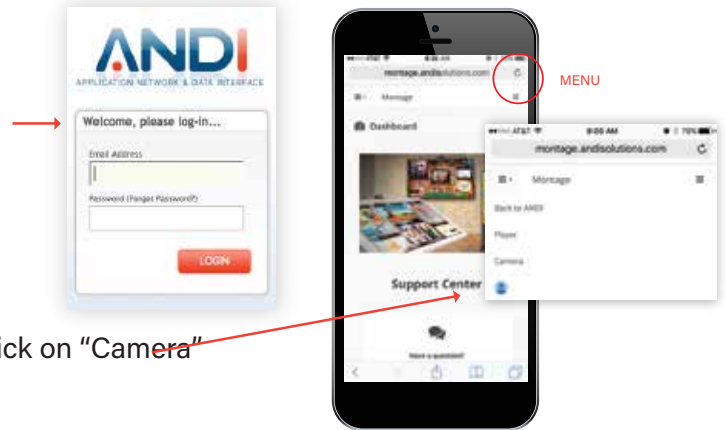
ANDI
APPLICATION NETWORK & DATA INTERFACE

Welcome, please log-in...

Email Address

Password (Forgot Password?)

LOGIN

ick on “Camera”

montage.andisolutions.com

Montage

Dashboard

Support Center

Have a question?

MENU

AT&T 9:08 AM 78%

montage.andisolutions.com

Montage

Back to ANDI

Player

Camera